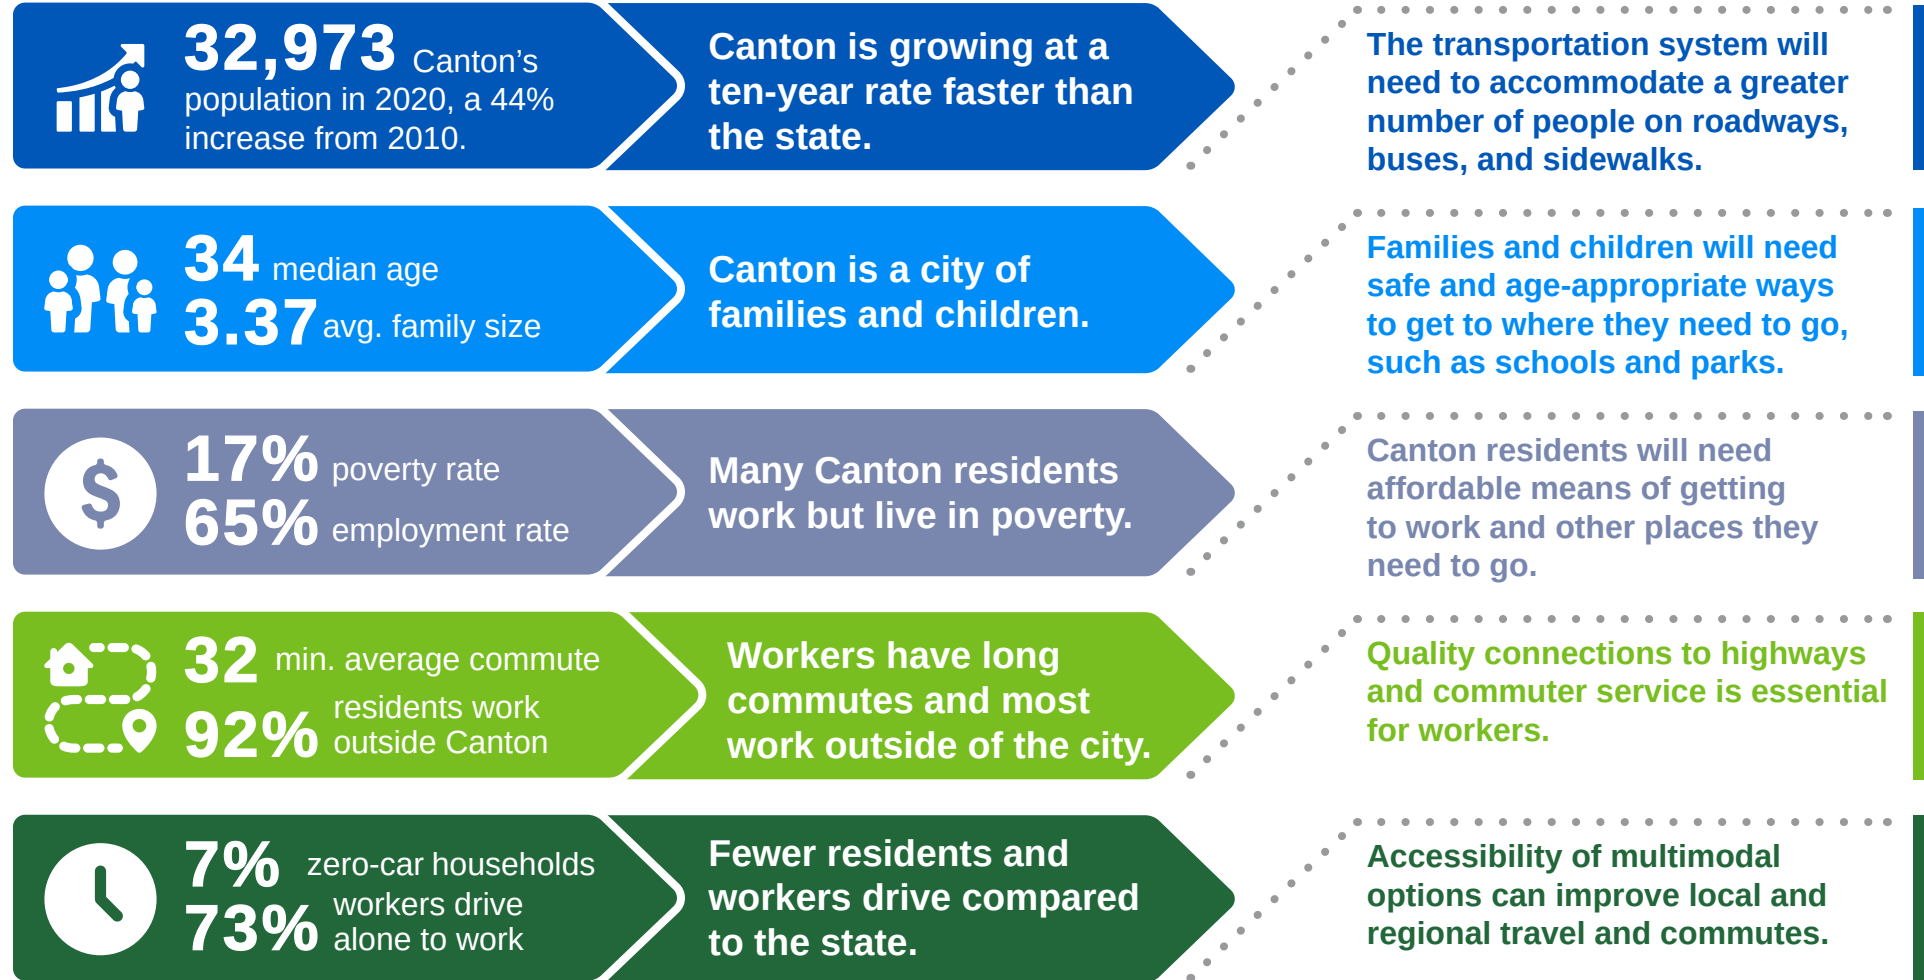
32,973 Canton's population in 2020, a 44% increase from 2010.

Canton is growing at a ten-year rate faster than the state.

The transportation system will need to accommodate a greater number of people on roadways, buses, and sidewalks.

34 median age
3.37 avg. family size

Canton is a city of families and children.

Families and children will need safe and age-appropriate ways to get to where they need to go, such as schools and parks.

17% poverty rate
65% employment rate

Many Canton residents work but live in poverty.

Canton residents will need affordable means of getting to work and other places they need to go.

32 min. average commute
92% residents work outside Canton

Workers have long commutes and most work outside of the city.

Quality connections to highways and commuter service is essential for workers.

7% zero-car households
73% workers drive alone to work

Fewer residents and workers drive compared to the state.

Accessibility of multimodal options can improve local and regional travel and commutes.